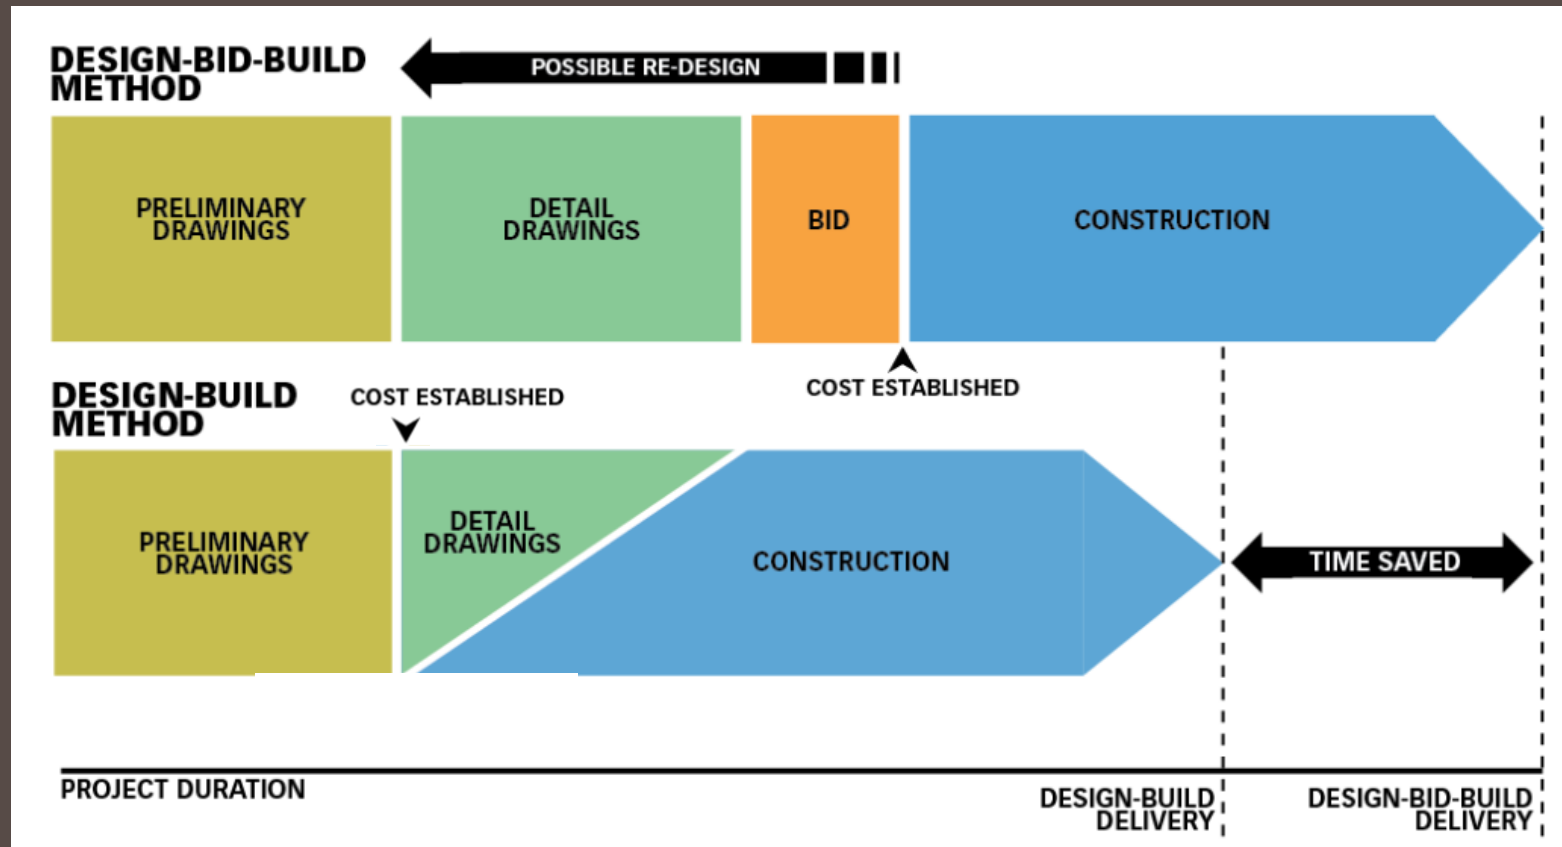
DESIGN-BID-BUILD METHOD

POSSIBLE RE-DESIGN

PRELIMINARY DRAWINGS

DETAIL DRAWINGS

BID

CONSTRUCTION

COST ESTABLISHED

DESIGN-BUILD METHOD

COST ESTABLISHED

PRELIMINARY DRAWINGS

DETAIL DRAWINGS

CONSTRUCTION

TIME SAVED

PROJECT DURATION

DESIGN-BUILD DELIVERY

DESIGN-BID-BUILD DELIVERY